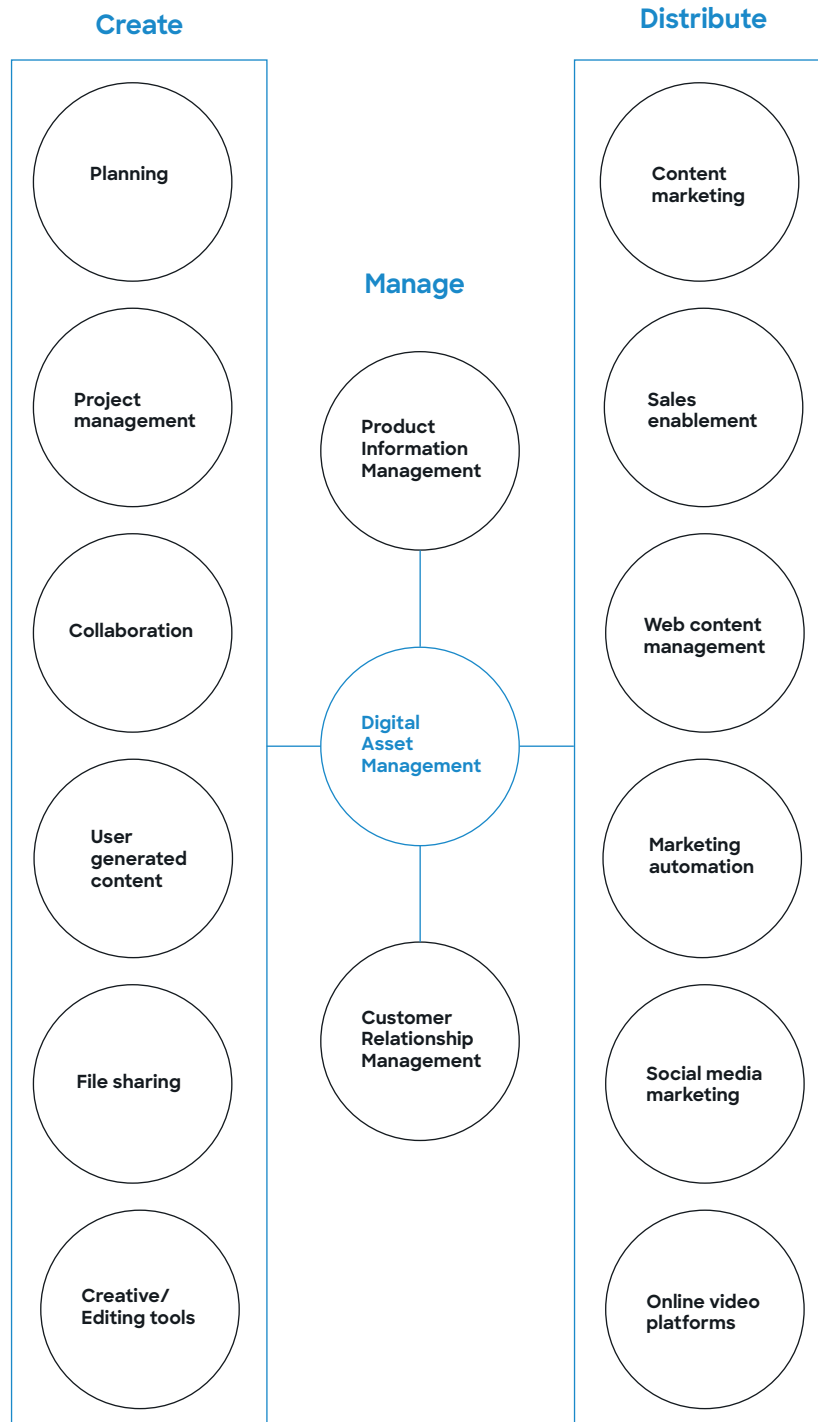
Create

Planning

Project management

Collaboration

User generated content

File sharing

Creative/ Editing tools

Manage

Product Information Management

Digital Asset Management

Customer Relationship Management

Distribute

Content marketing

Sales enablement

Web content management

Marketing automation

Social media marketing

Online video platforms